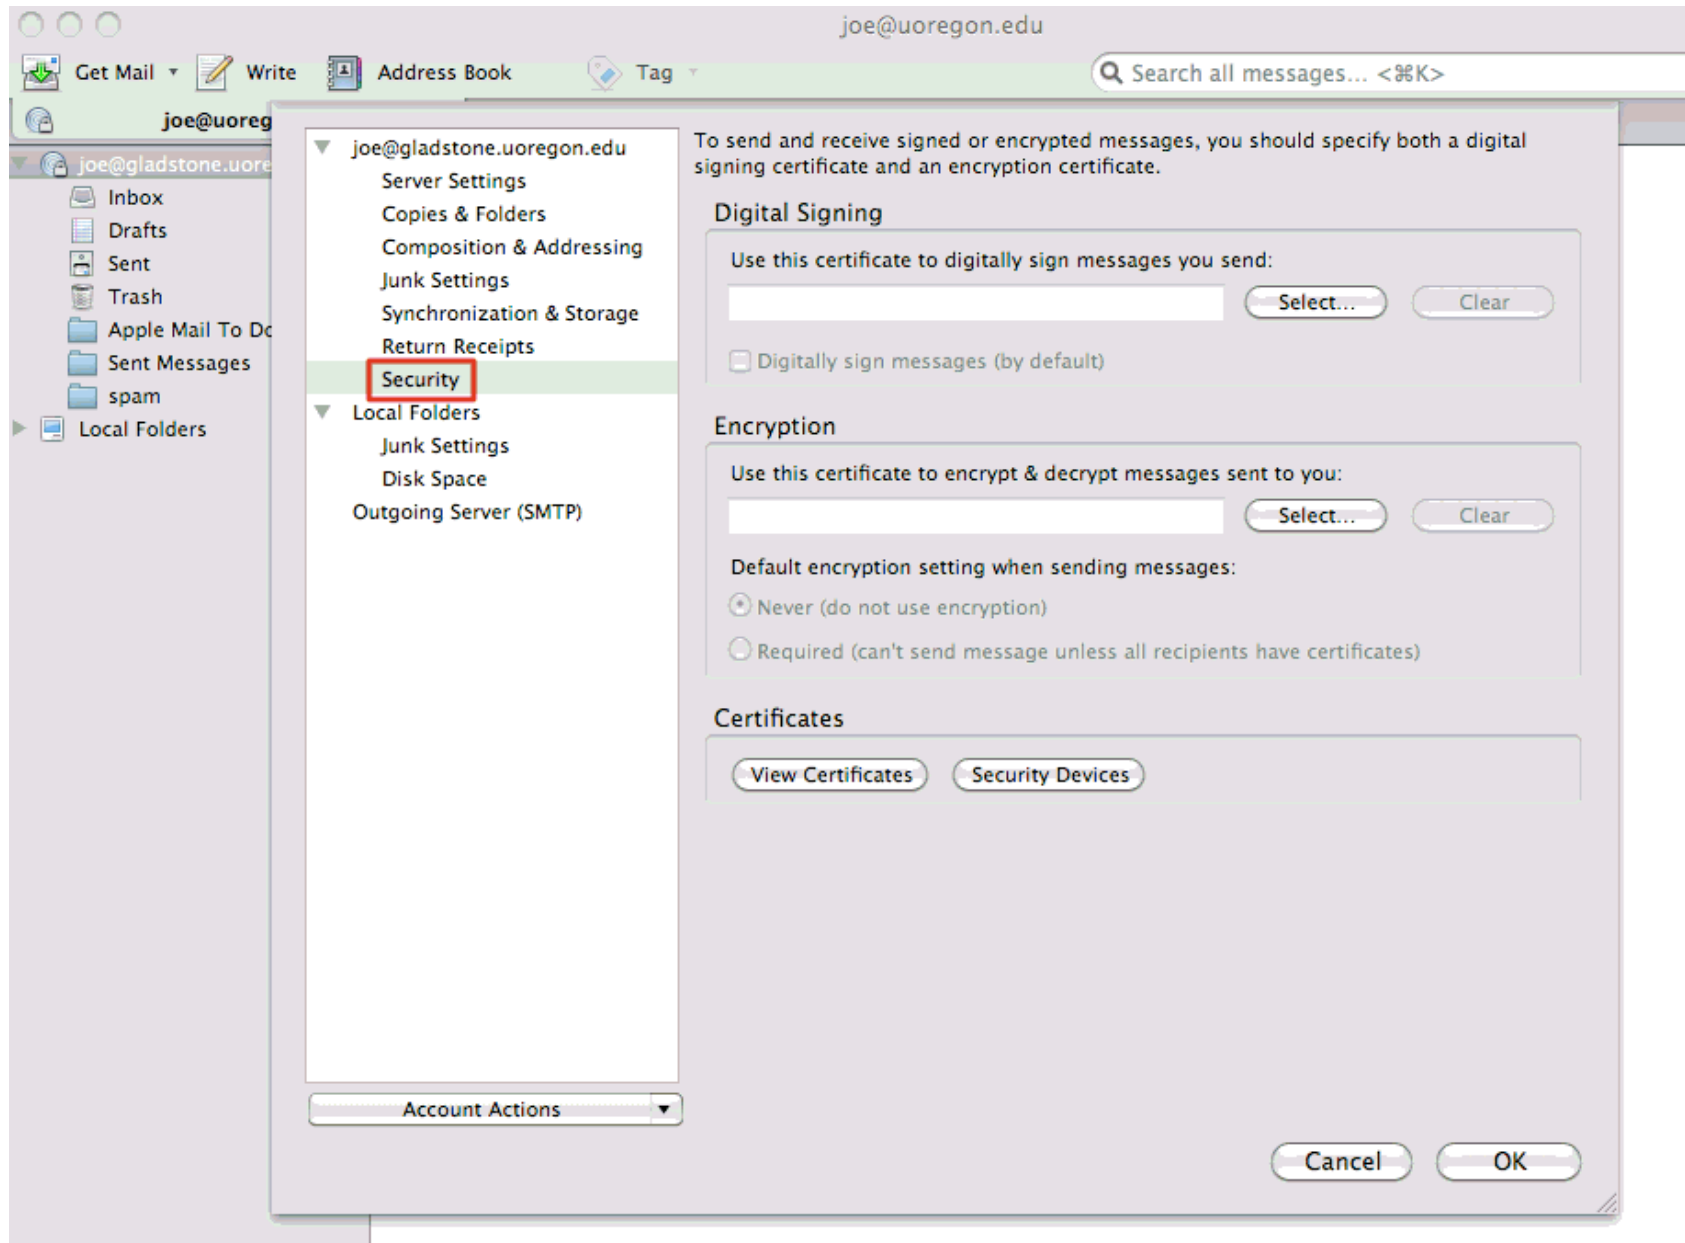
joe@uoregon.edu

Get Mail Write Address Book Tag Search all messages... <⌘K>

joe@uoreg

joe@gladstone.uore
Inbox
Drafts
Sent
Trash
Apple Mail To Do
Sent Messages
spam
Local Folders

joe@gladstone.uoregon.edu
Server Settings
Copies & Folders
Composition & Addressing
Junk Settings
Synchronization & Storage
Return Receipts
Security
Local Folders
Junk Settings
Disk Space
Outgoing Server (SMTP)

Account Actions

To send and receive signed or encrypted messages, you should specify both a digital signing certificate and an encryption certificate.

Digital Signing

Use this certificate to digitally sign messages you send:

Select... Clear

Digitally sign messages (by default)

Encryption

Use this certificate to encrypt & decrypt messages sent to you:

Select... Clear

Default encryption setting when sending messages:

Never (do not use encryption)

Required (can't send message unless all recipients have certificates)

Certificates

View Certificates Security Devices

Cancel OK